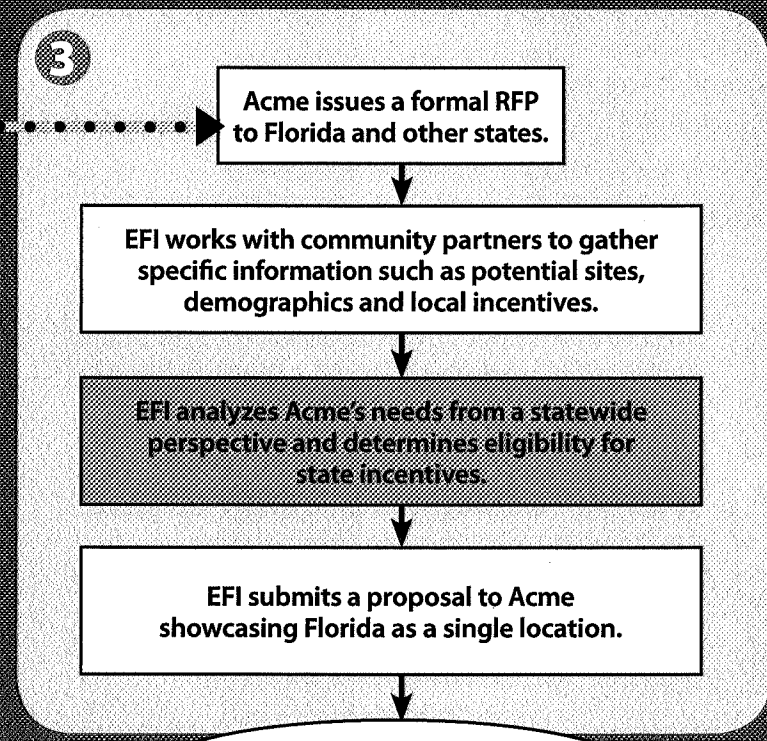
3

Acme issues a formal RFP to Florida and other states.

EFI works with community partners to gather specific information such as potential sites, demographics and local incentives.

EFI analyzes Acme's needs from a statewide perspective and determines eligibility for state incentives.

EFI submits a proposal to Acme showcasing Florida as a single location.